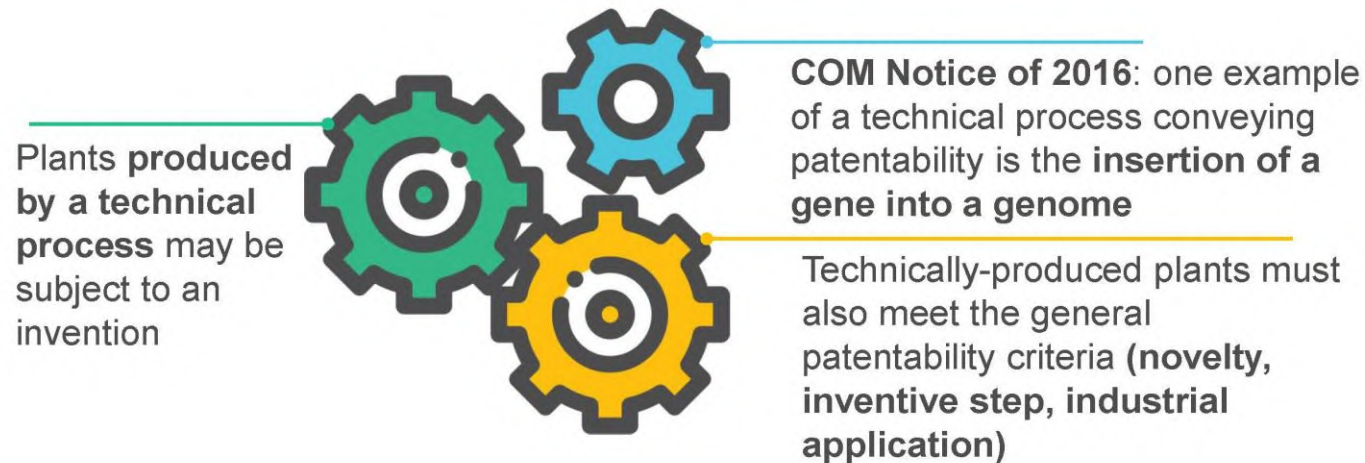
Plants produced by a technical process may be subject to an invention

COM Notice of 2016: one example of a technical process conveying patentability is the insertion of a gene into a genome

Technically-produced plants must also meet the general patentability criteria (novelty, inventive step, industrial application)